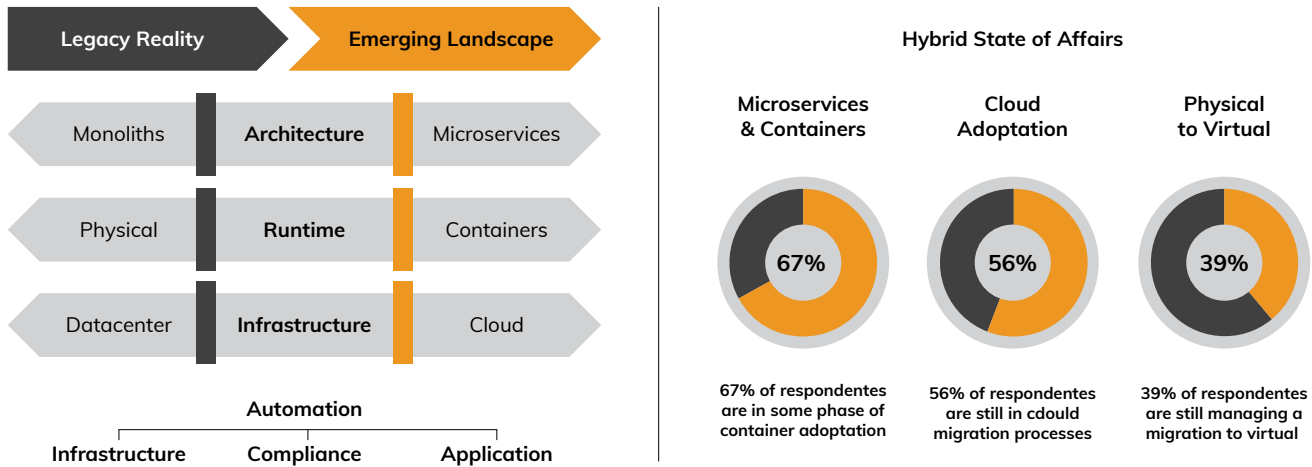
Legacy Reality

Emerging Landscape

| Monoliths | Architecture | Microservices |
|---|---|---|
| Physical | Runtime | Containers |
| Datacenter | Infrastructure | Cloud |

Automation

Infrastructure

Compliance

Application

Hybrid State of Affairs

Microservices & Containers

67%

67% of respondentes are in some phase of container adoptation

Cloud Adoptation

56%

56% of respondentes are still in cdould migration processes

Physical to Virtual

39%

39% of respondentes are still managing a migration to virtual